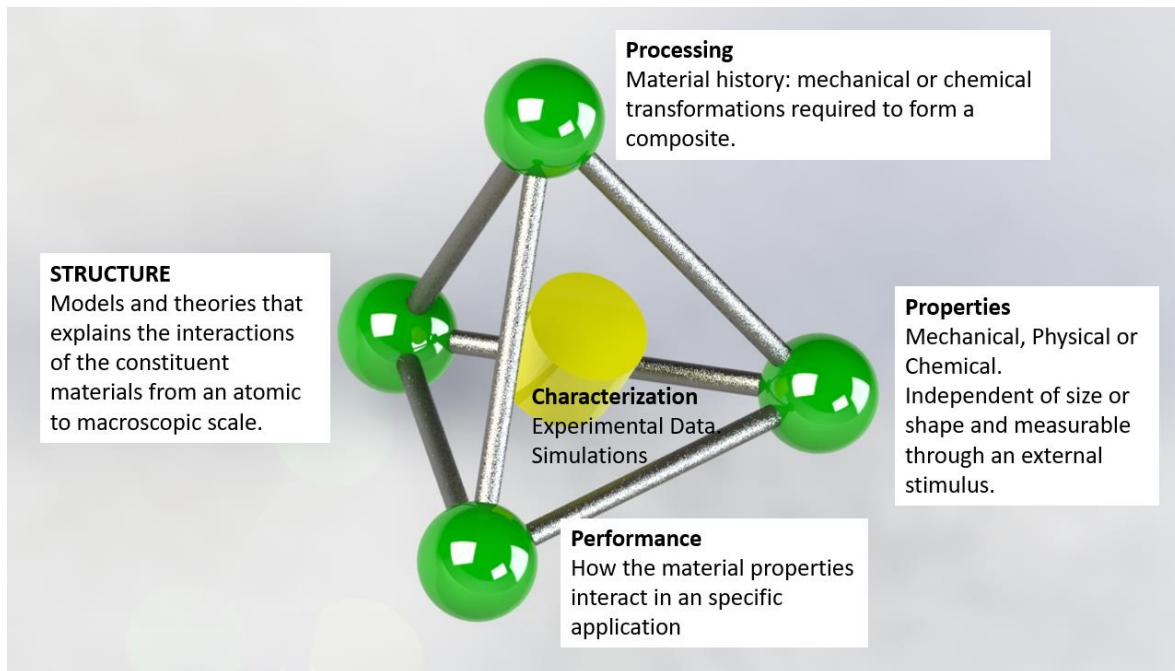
Processing
Material history: mechanical or chemical transformations required to form a composite.

STRUCTURE
Models and theories that explains the interactions of the constituent materials from an atomic to macroscopic scale.

Properties
Mechanical, Physical or Chemical.
Independent of size or shape and measurable through an external stimulus.

Characterization
Experimental Data. Simulations

Performance
How the material properties interact in an specific application